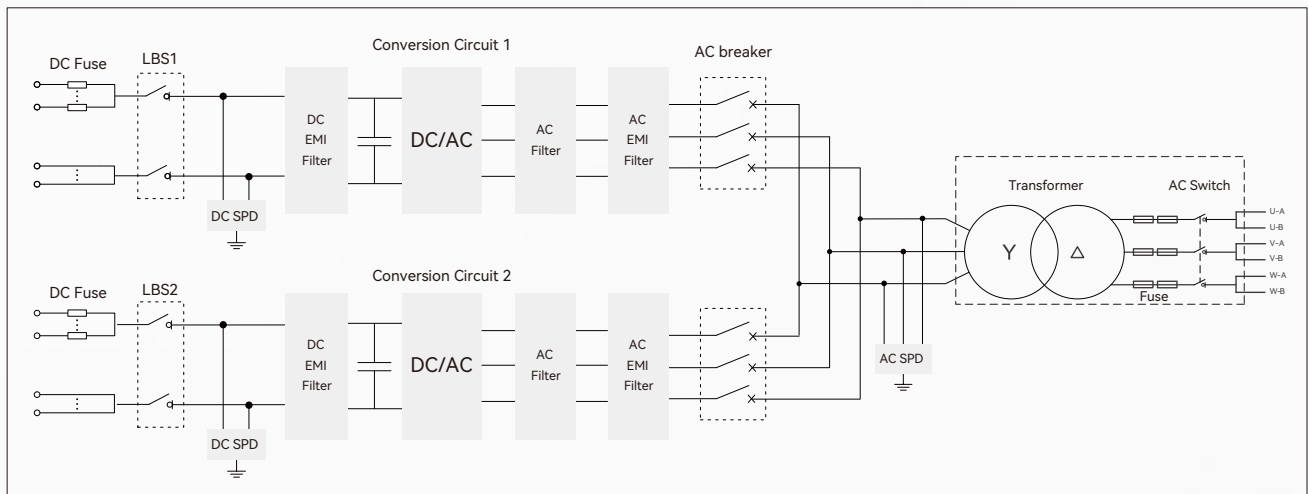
DC Fuse

LBS1

Conversion Circuit 1

DC EMI Filter

DC/AC

AC Filter

AC EMI Filter

AC breaker

DC SPD

Transformer

AC Switch

Y

△

U-A

U-B

V-A

V-B

W-A

W-B

Fuse

DC Fuse

LBS2

Conversion Circuit 2

DC EMI Filter

DC/AC

AC Filter

AC EMI Filter

AC SPD

DC SPD